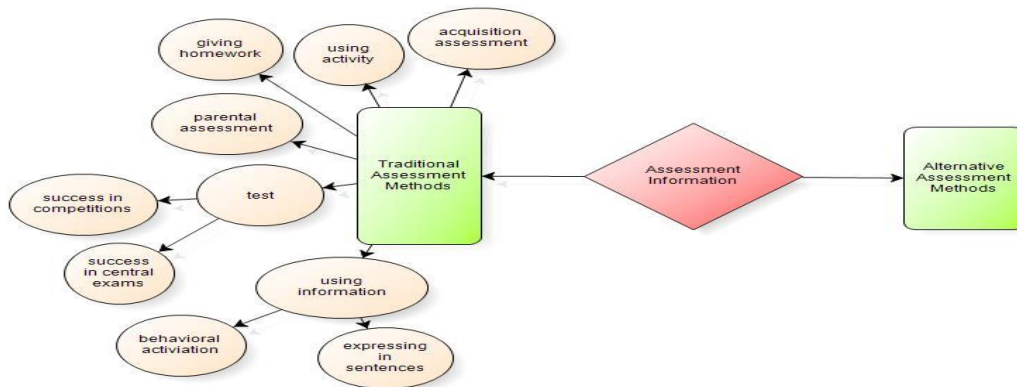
giving homework

using activity

acquisition assessment

parental assessment

Traditional Assessment Methods

Assessment Information

Alternative Assessment Methods

success in competitions

test

success in central exams

using information

behavioral activiation

expressing in sentences